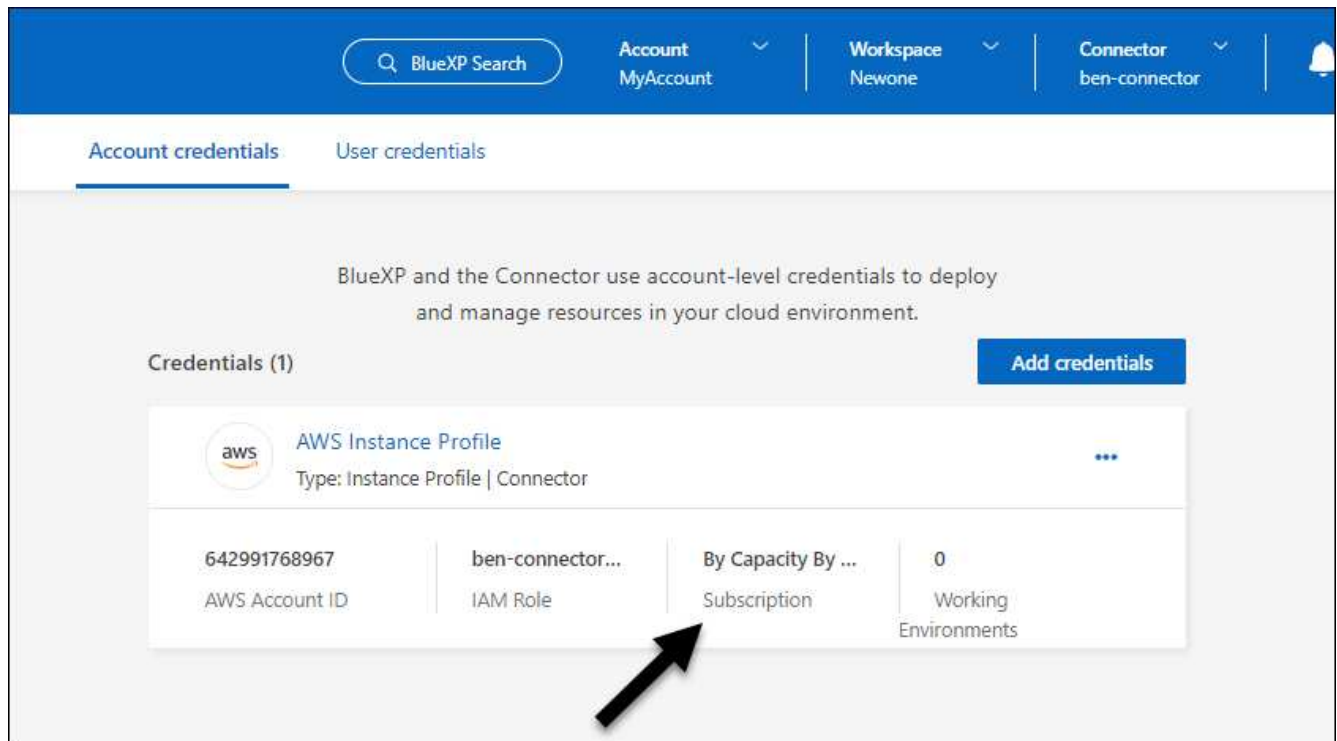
BlueXP Search

Account
MyAccount

Workspace
Newone

Connector
ben-connector

Account credentials

User credentials

BlueXP and the Connector use account-level credentials to deploy and manage resources in your cloud environment.

Credentials (1)

Add credentials

aws

AWS Instance Profile

Type: Instance Profile | Connector

•••

| 642991768967 | ben-connector... | By Capacity By ... | 0 |
|---|---|---|---|
| AWS Account ID | IAM Role | Subscription | Working Environments |